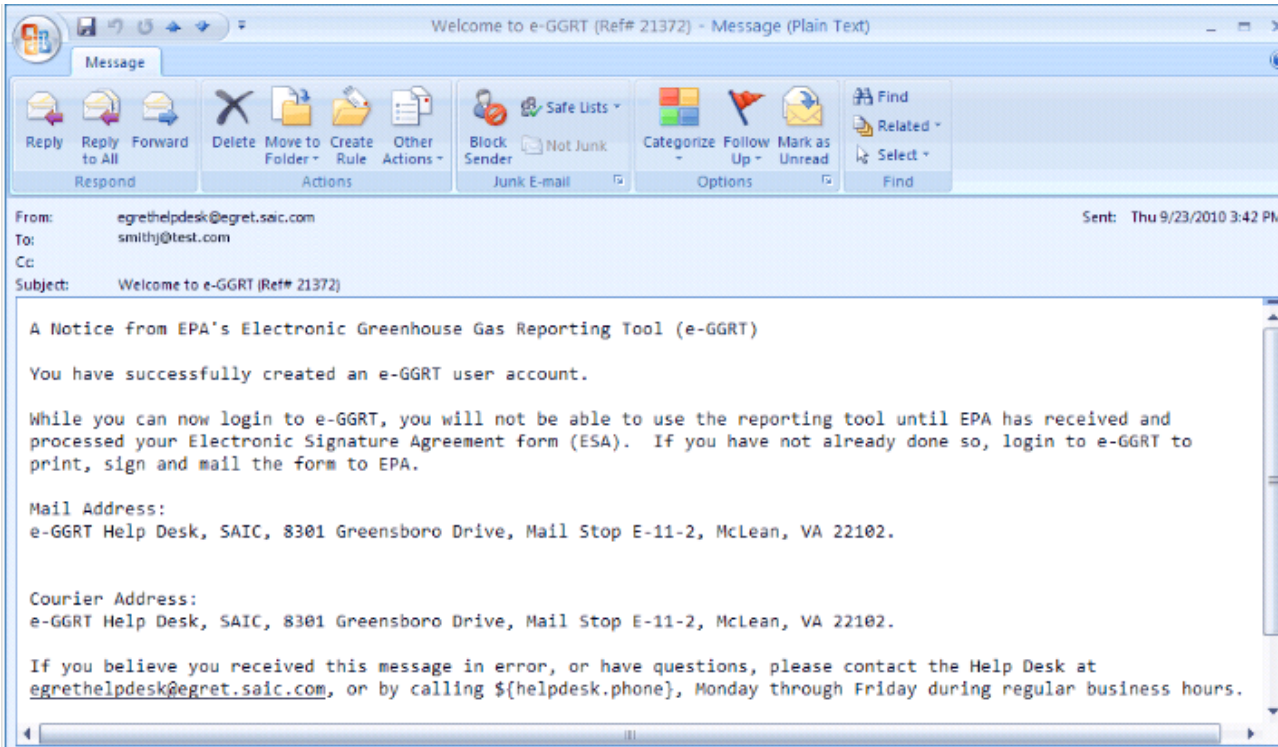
Welcome to e-GGRT (Ref# 21372) - Message (Plain Text)

Message

Reply
Reply to All
Forward
Respond

Delete
Move to Folder
Create Rule
Other Actions
Actions

Block Sender
Safe Lists
Not Junk
Junk E-mail

Categorize
Follow Up
Mark as Unread
Options

Find
Related
Select
Find

From: egrethelpdesk@egret.saic.com
To: smithj@test.com
Cc:
Subject: Welcome to e-GGRT (Ref# 21372)

Sent: Thu 9/23/2010 3:42 PM

A Notice from EPA's Electronic Greenhouse Gas Reporting Tool (e-GGRT)

You have successfully created an e-GGRT user account.

While you can now login to e-GGRT, you will not be able to use the reporting tool until EPA has received and processed your Electronic Signature Agreement form (ESA). If you have not already done so, login to e-GGRT to print, sign and mail the form to EPA.

Mail Address:
e-GGRT Help Desk, SAIC, 8301 Greensboro Drive, Mail Stop E-11-2, McLean, VA 22102.

Courier Address:
e-GGRT Help Desk, SAIC, 8301 Greensboro Drive, Mail Stop E-11-2, McLean, VA 22102.

If you believe you received this message in error, or have questions, please contact the Help Desk at egrethelpdesk@egret.saic.com, or by calling ${helpdesk.phone}, Monday through Friday during regular business hours.